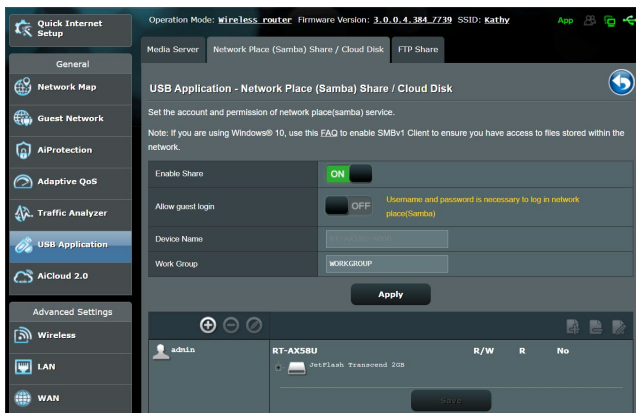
Quick Internet Setup

General

Network Map

Guest Network

AiProtection

Adaptive QoS

Traffic Analyzer

USB Application

AiCloud 2.0

Advanced Settings

Wireless

LAN

WAN

Operation Mode: Wireless router Firmware Version: 3.0.0.4.384_7739 SSID: Kathy

App

Media Server

Network Place (Samba) Share / Cloud Disk

FTP Share

USB Application - Network Place (Samba) Share / Cloud Disk

Set the account and permission of network place(samba) service.

Note: If you are using Windows® 10, use this FAQ to enable SMBv1 Client to ensure you have access to files stored within the network.

| | |
|---|---|
| Enable Share | ON |
| Allow guest login | OFF Username and password is necessary to log in network place(Samba) |
| Device Name | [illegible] |
| Work Group | WORKGROUP |

Apply

| | | | | |
|---|---|---|---|---|
| admin | RT-AX58U | R/W | R | No |
| | JetFlash Transcend 2GB | | | |

Save